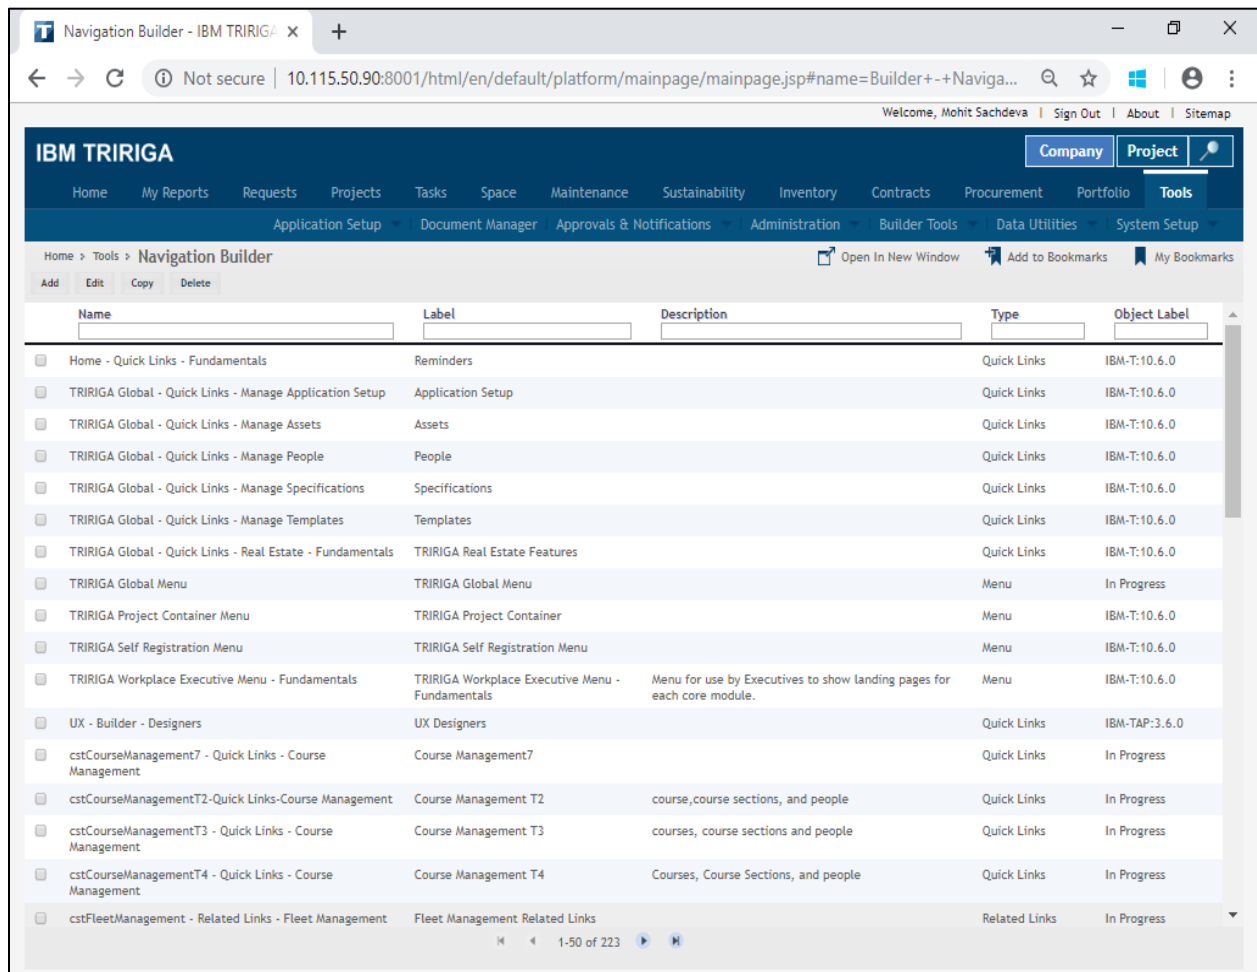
Navigation Builder - IBM TRIRIG/ ×

Not secure | 10.115.50.90:8001/html/en/default/platform/mainpage/mainpage.jsp#name=Builder+-+Naviga...

Welcome, Mohit Sachdeva | Sign Out | About | Sitemap

IBM TRIRIGA

Company Project

Home My Reports Requests Projects Tasks Space Maintenance Sustainability Inventory Contracts Procurement Portfolio Tools

Application Setup Document Manager Approvals & Notifications Administration Builder Tools Data Utilities System Setup

Home > Tools > Navigation Builder

Open In New Window Add to Bookmarks My Bookmarks

Add Edit Copy Delete

| Name | Label | Description | Type | Object Label |
|---|---|---|---|---|
| Home - Quick Links - Fundamentals | Reminders | | Quick Links | IBM-T:10.6.0 |
| TRIRIGA Global - Quick Links - Manage Application Setup | Application Setup | | Quick Links | IBM-T:10.6.0 |
| TRIRIGA Global - Quick Links - Manage Assets | Assets | | Quick Links | IBM-T:10.6.0 |
| TRIRIGA Global - Quick Links - Manage People | People | | Quick Links | IBM-T:10.6.0 |
| TRIRIGA Global - Quick Links - Manage Specifications | Specifications | | Quick Links | IBM-T:10.6.0 |
| TRIRIGA Global - Quick Links - Manage Templates | Templates | | Quick Links | IBM-T:10.6.0 |
| TRIRIGA Global - Quick Links - Real Estate - Fundamentals | TRIRIGA Real Estate Features | | Quick Links | IBM-T:10.6.0 |
| TRIRIGA Global Menu | TRIRIGA Global Menu | | Menu | In Progress |
| TRIRIGA Project Container Menu | TRIRIGA Project Container | | Menu | IBM-T:10.6.0 |
| TRIRIGA Self Registration Menu | TRIRIGA Self Registration Menu | | Menu | IBM-T:10.6.0 |
| TRIRIGA Workplace Executive Menu - Fundamentals | TRIRIGA Workplace Executive Menu - Fundamentals | Menu for use by Executives to show landing pages for each core module. | Menu | IBM-T:10.6.0 |
| UX - Builder - Designers | UX Designers | | Quick Links | IBM-TAP:3.6.0 |
| cstCourseManagement7 - Quick Links - Course Management | Course Management7 | | Quick Links | In Progress |
| cstCourseManagementT2-Quick Links-Course Management | Course Management T2 | course,course sections, and people | Quick Links | In Progress |
| cstCourseManagementT3 - Quick Links - Course Management | Course Management T3 | courses, course sections and people | Quick Links | In Progress |
| cstCourseManagementT4 - Quick Links - Course Management | Course Management T4 | Courses, Course Sections, and people | Quick Links | In Progress |
| cstFleetManagement - Related Links - Fleet Management | Fleet Management Related Links | | Related Links | In Progress |

1-50 of 223